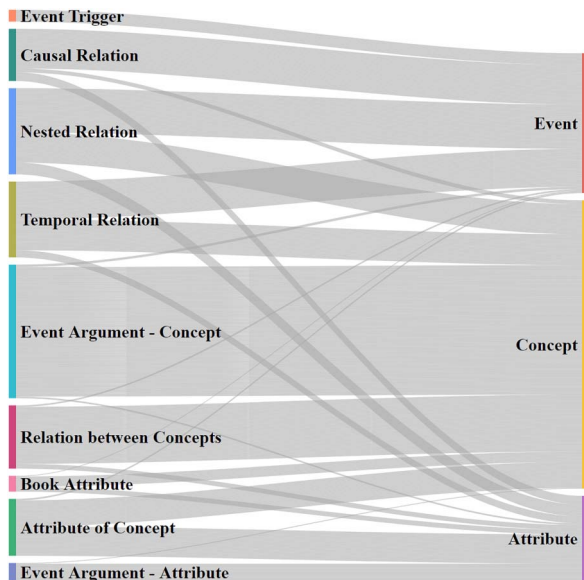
Event Trigger
Causal Relation
Nested Relation
Temporal Relation
Event Argument - Concept
Relation between Concepts
Book Attribute
Attribute of Concept
Event Argument - Attribute

Event
Concept
Attribute